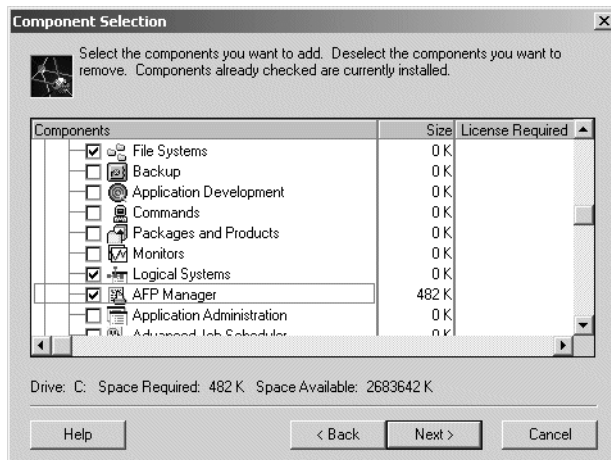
Component Selection

Select the components you want to add. Deselect the components you want to remove. Components already checked are currently installed.

| Components | Size | License Required |
|---|---|---|
| File Systems | 0 K | |
| Backup | 0 K | |
| Application Development | 0 K | |
| Commands | 0 K | |
| Packages and Products | 0 K | |
| Monitors | 0 K | |
| Logical Systems | 0 K | |
| AFP Manager | 482 K | |
| Application Administration | 0 K | |
| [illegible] | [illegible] | |

Drive: C: Space Required: 482 K Space Available: 2683642 K

Help

< Back

Next >

Cancel